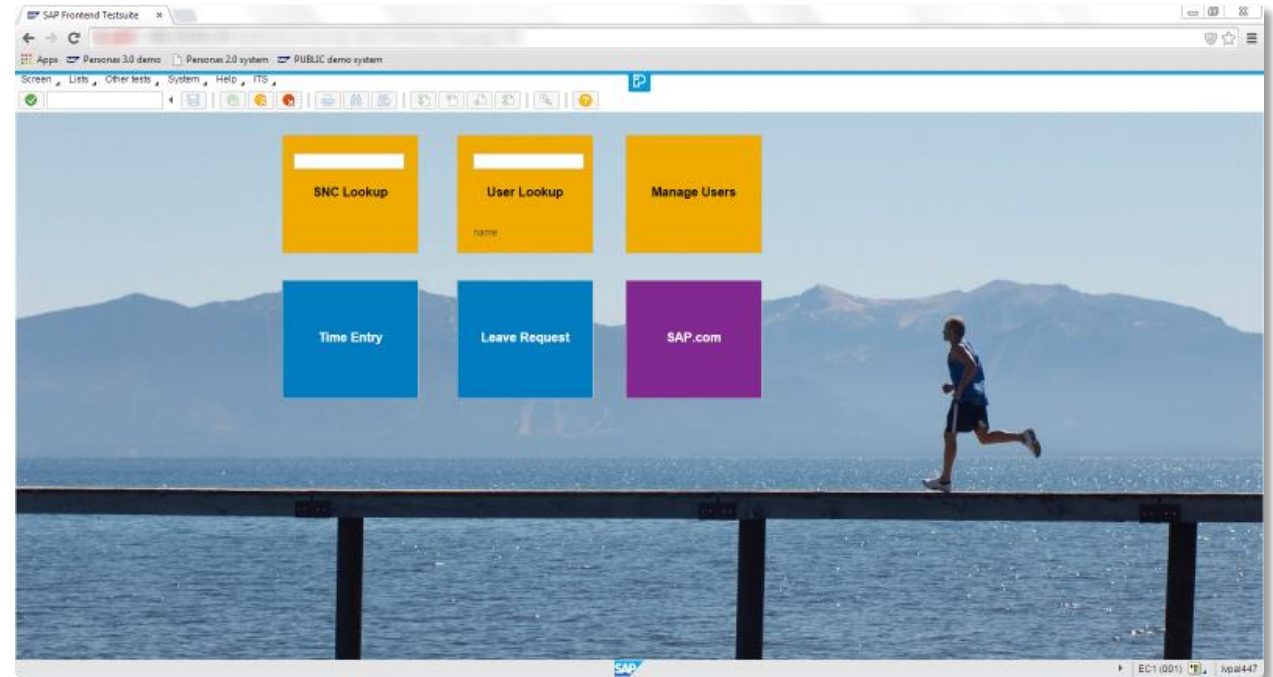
SAP Frontend Testsuite ×

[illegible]

Apps Personas 3.0 demo Personas 2.0 system PUBLIC demo system

Screen Lists Other tests System Help ITS

SNC Lookup

User Lookup

name

Manage Users

Time Entry

Leave Request

SAP.com

SAP

EC1 (001) lvpal447